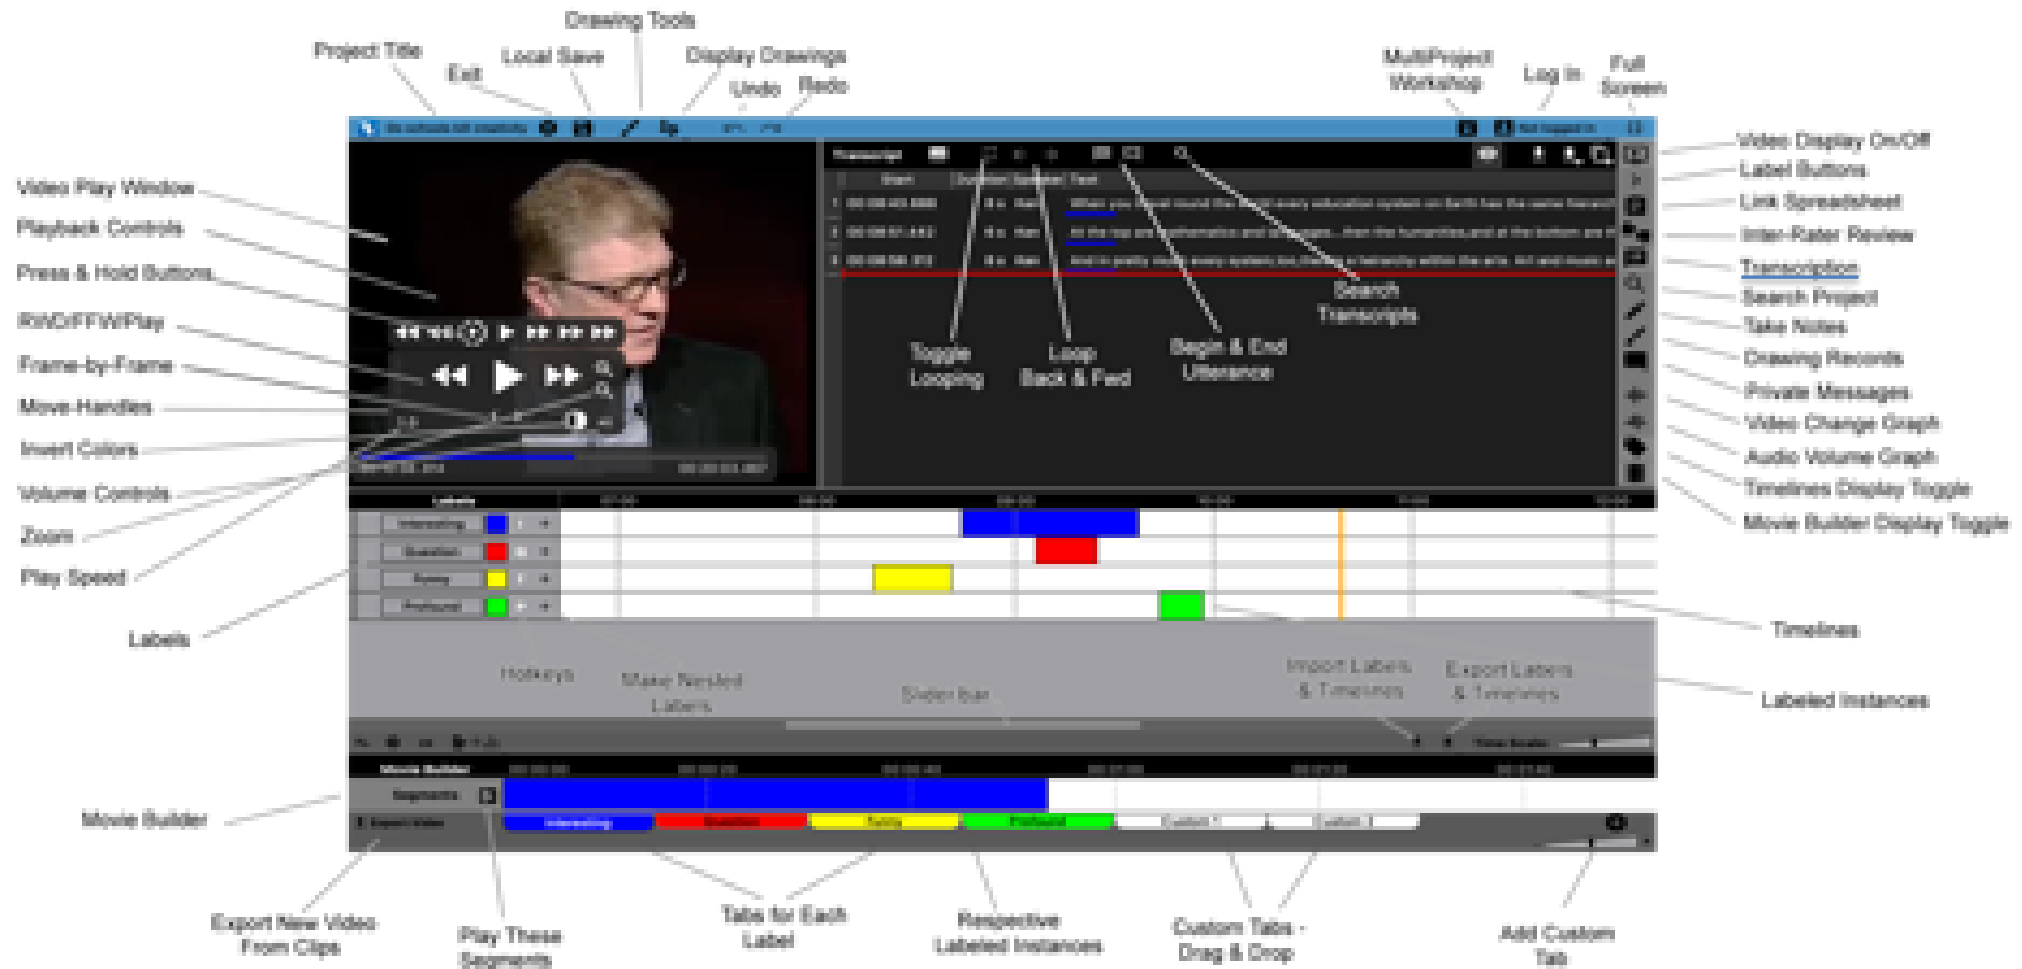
Drawing Tools

Project Title

Local Save

Display Drawings

Exit

Undo

Redo

MultiProject Workshop

Log In

Full Screen

Video Display On/Off

Label Buttons

Link Spreadsheet

Inter-Rater Review

Transcription

Search Project

Take Notes

Drawing Records

Private Messages

Video Change Graph

Audio Volume Graph

Timelines Display Toggle

Movie Builder Display Toggle

Video Play Window

Playback Controls

Press & Hold Buttons

RW/DFFW/Play

Frame-by-Frame

Move Handles

Invert Colors

Volume Controls

Zoom

Play Speed

Labels

Transcript

Search Transcripts

Toggle Looping

Loop Back & Fwd

Begin & End Utterance

Labels

Interesting

Question

Funny

Profound

Timelines

Hotkeys

Make Nested Labels

Slider bar

Import Labels & Timelines

Export Labels & Timelines

Labeled Instances

Movie Builder

Segments

Export Video

Interesting

Question

Funny

Profound

Custom 1

Custom 2

Movie Builder

Export New Video From Clips

Play These Segments

Tabs for Each Label

Respective Labeled Instances

Custom Tabs - Drag & Drop

Add Custom Tab